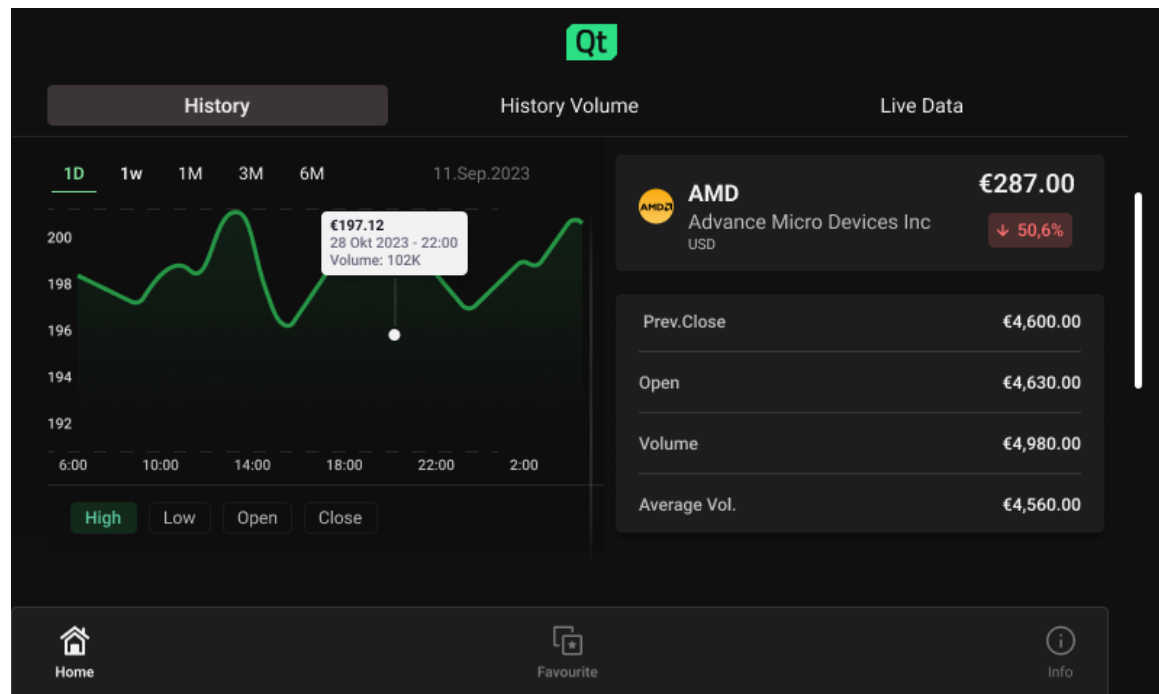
Qt

History
History Volume
Live Data

1D 1w 1M 3M 6M
11.Sep.2023

€197.12
28 Okt 2023 - 22:00
Volume: 102K

200
198
196
194
192

6:00 10:00 14:00 18:00 22:00 2:00

High Low Open Close

AMD
AMD
Advance Micro Devices Inc
USD
€287.00
50,6%

| | |
|---|---|
| Prev.Close | €4,600.00 |
| Open | €4,630.00 |
| Volume | €4,980.00 |
| Average Vol. | €4,560.00 |

Home
Favourite
Info